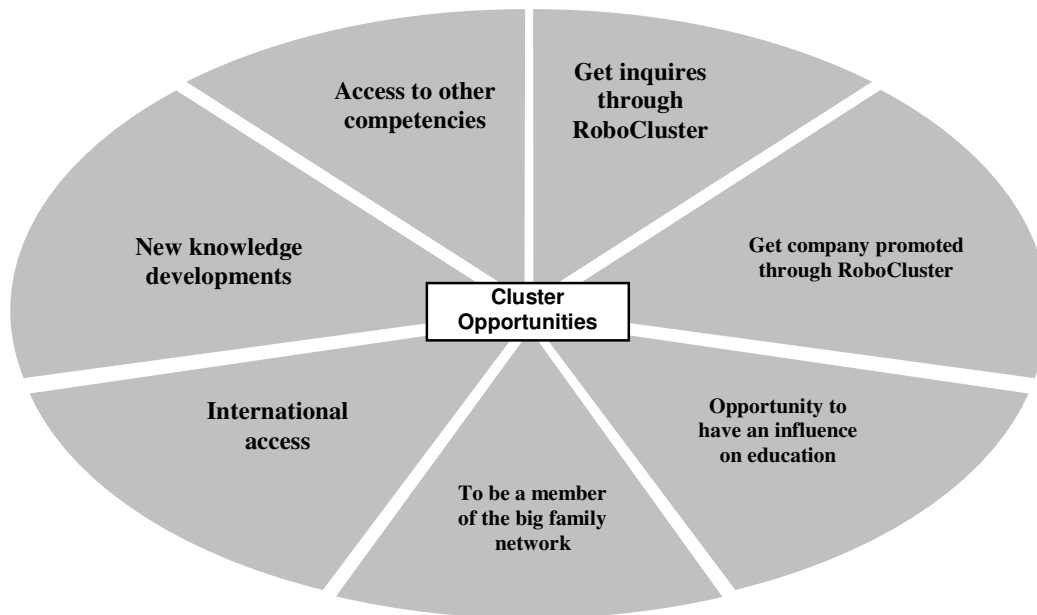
Access to other competencies

Get inquires through RoboCluster

New knowledge developments

Get company promoted through RoboCluster

Cluster Opportunities

International access

Opportunity to have an influence on education

To be a member of the big family network